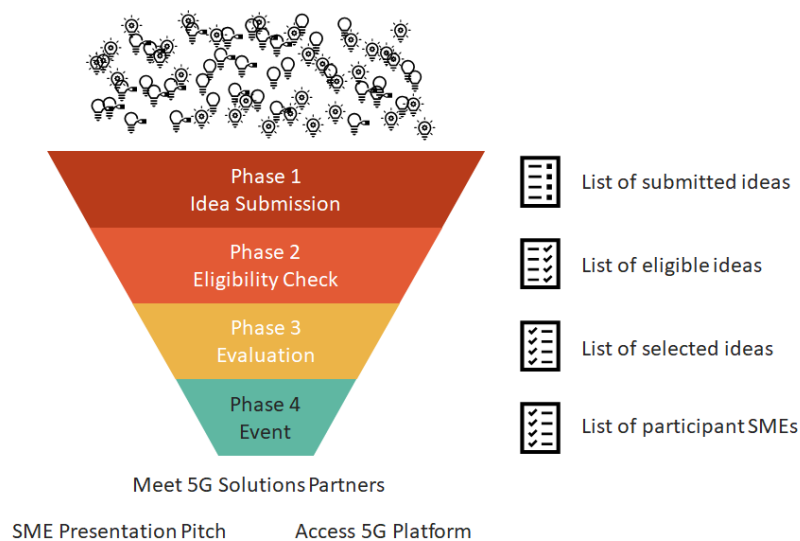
Phase 1
Idea Submission

List of submitted ideas

Phase 2
Eligibility Check

List of eligible ideas

Phase 3
Evaluation

List of selected ideas

Phase 4
Event

List of participant SMEs

Meet 5G Solutions Partners

SME Presentation Pitch

Access 5G Platform